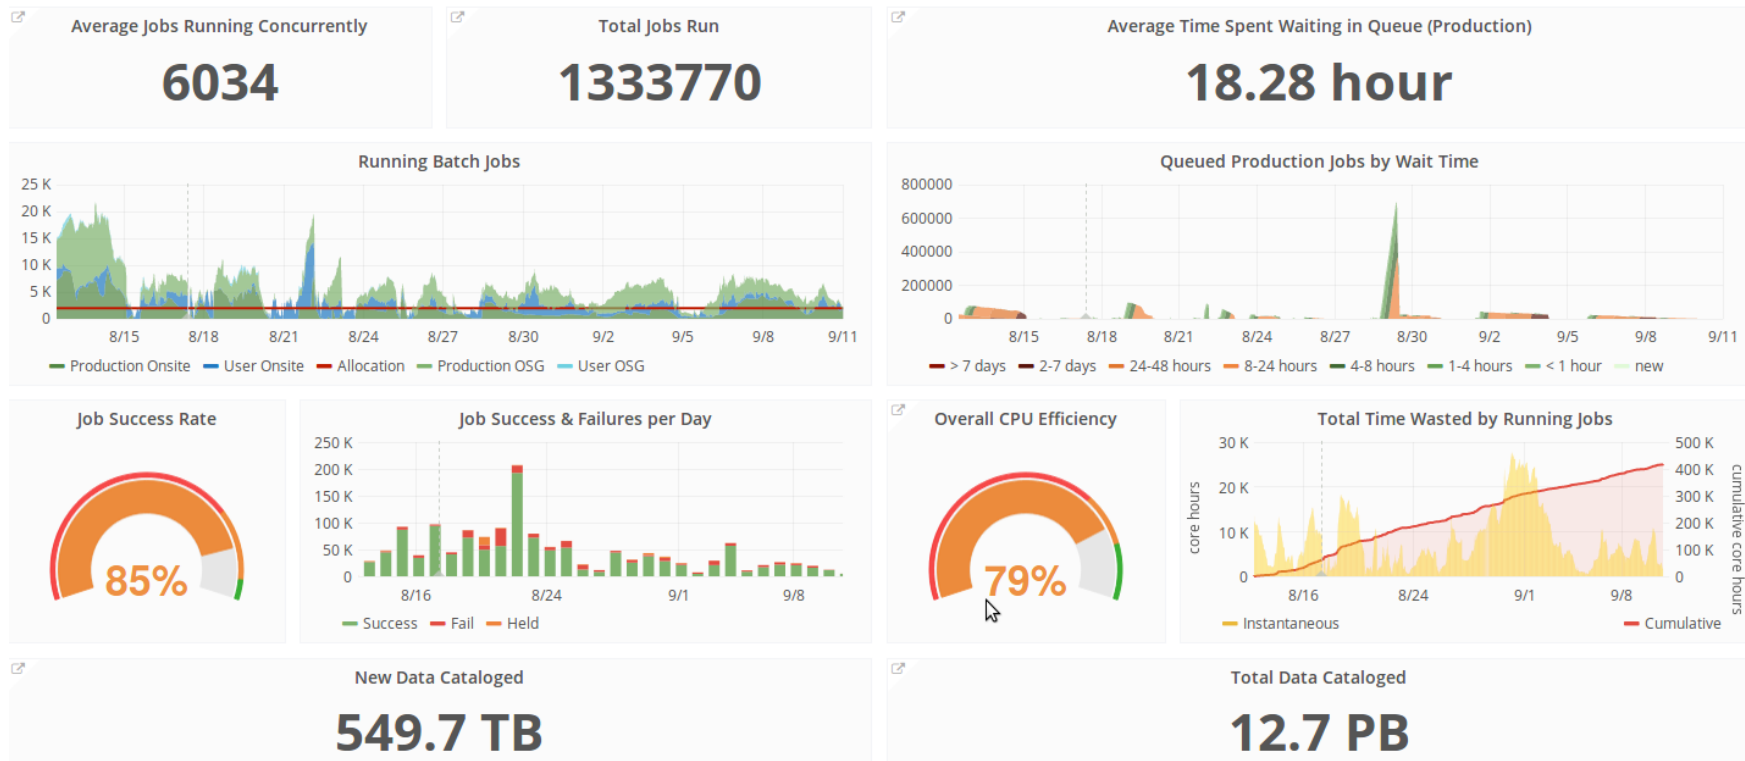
Average Jobs Running Concurrently

6034

Total Jobs Run

1333770

Average Time Spent Waiting in Queue (Production)

18.28 hour

Running Batch Jobs

25 K
20 K
15 K
10 K
5 K
0

8/15 8/18 8/21 8/24 8/27 8/30 9/2 9/5 9/8 9/11

Production Onsite User Onsite Allocation Production OSG User OSG

Queued Production Jobs by Wait Time

800000
600000
400000
200000
0

8/15 8/18 8/21 8/24 8/27 8/30 9/2 9/5 9/8 9/11

> 7 days 2-7 days 24-48 hours 8-24 hours 4-8 hours 1-4 hours < 1 hour new

Job Success Rate

85%

Job Success & Failures per Day

250 K
200 K
150 K
100 K
50 K
0

8/16 8/24 9/1 9/8

Success Fail Held

Overall CPU Efficiency

79%

Total Time Wasted by Running Jobs

30 K
20 K
10 K
0

core hours

500 K
400 K
300 K
200 K
100 K
0

cumulative core hours

8/16 8/24 9/1 9/8

Instantaneous Cumulative

New Data Cataloged

549.7 TB

Total Data Cataloged

12.7 PB